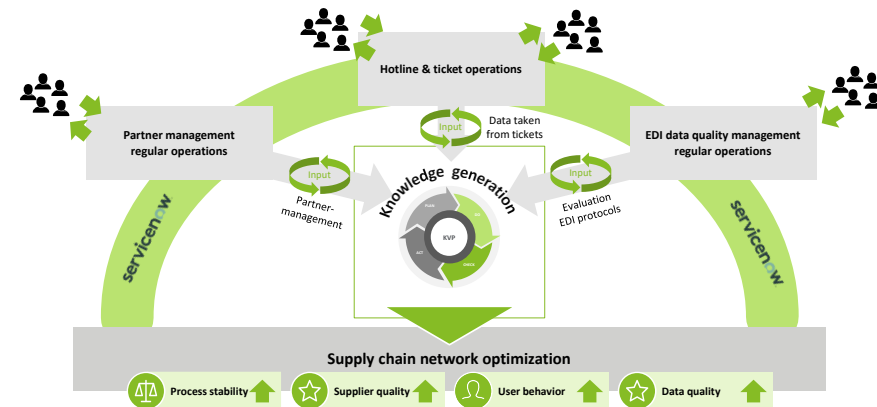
Hotline & ticket operations

Partner management regular operations

EDI data quality management regular operations

Input

Data taken from tickets

Input

Partner-management

Input

Evaluation EDI protocols

Knowledge generation

PLAN

DO

CHECK

ACT

KVP

servicenow

servicenow

Supply chain network optimization

Process stability

Supplier quality

User behavior

Data quality